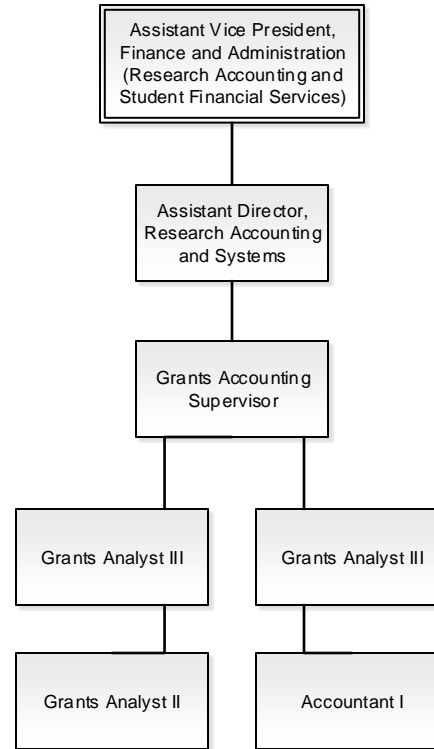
Assistant Vice President, Finance and Administration (Research Accounting and Student Financial Services)

Assistant Director, Research Accounting and Systems

Grants Accounting Supervisor

Grants Analyst III

Grants Analyst III

Grants Analyst II

Accountant I